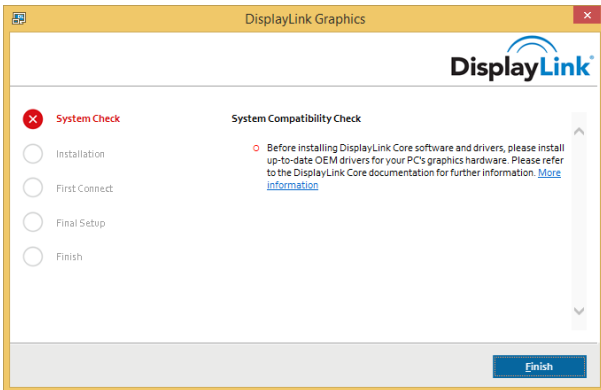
DisplayLink Graphics

DisplayLink®

System Check

Installation

First Connect

Final Setup

Finish

System Compatibility Check

Before installing DisplayLink Core software and drivers, please install up-to-date OEM drivers for your PC's graphics hardware. Please refer to the DisplayLink Core documentation for further information. More information

Finish